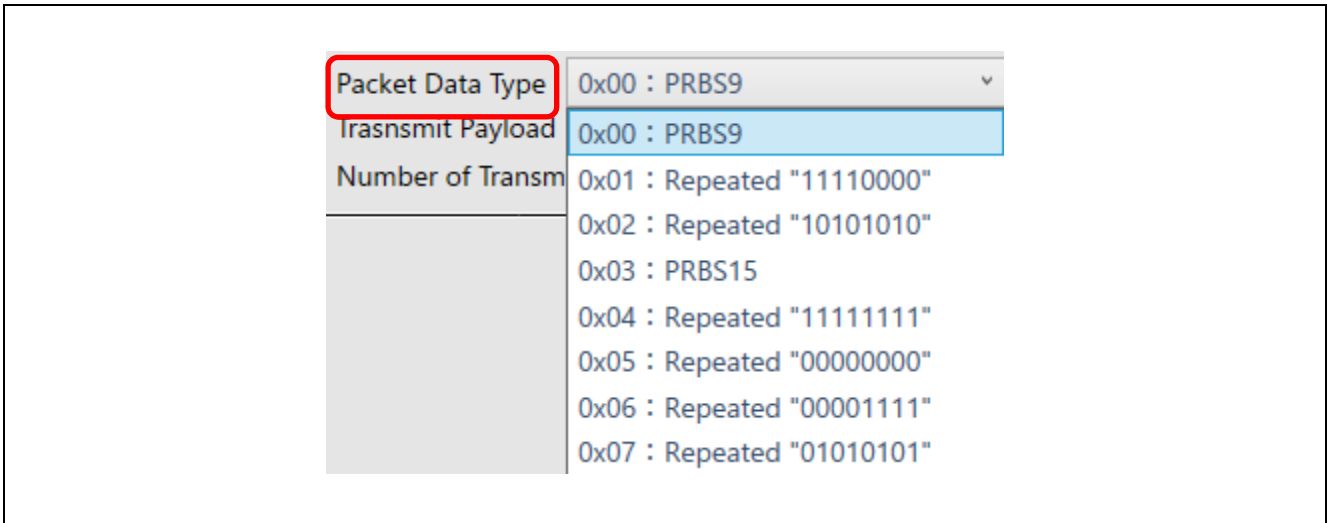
Packet Data Type
0x00：PRBS9
Trasnsmit Payload
Number of Transm
0x00：PRBS9
0x01：Repeated "11110000"
0x02：Repeated "10101010"
0x03：PRBS15
0x04：Repeated "11111111"
0x05：Repeated "00000000"
0x06：Repeated "00001111"
0x07：Repeated "01010101"